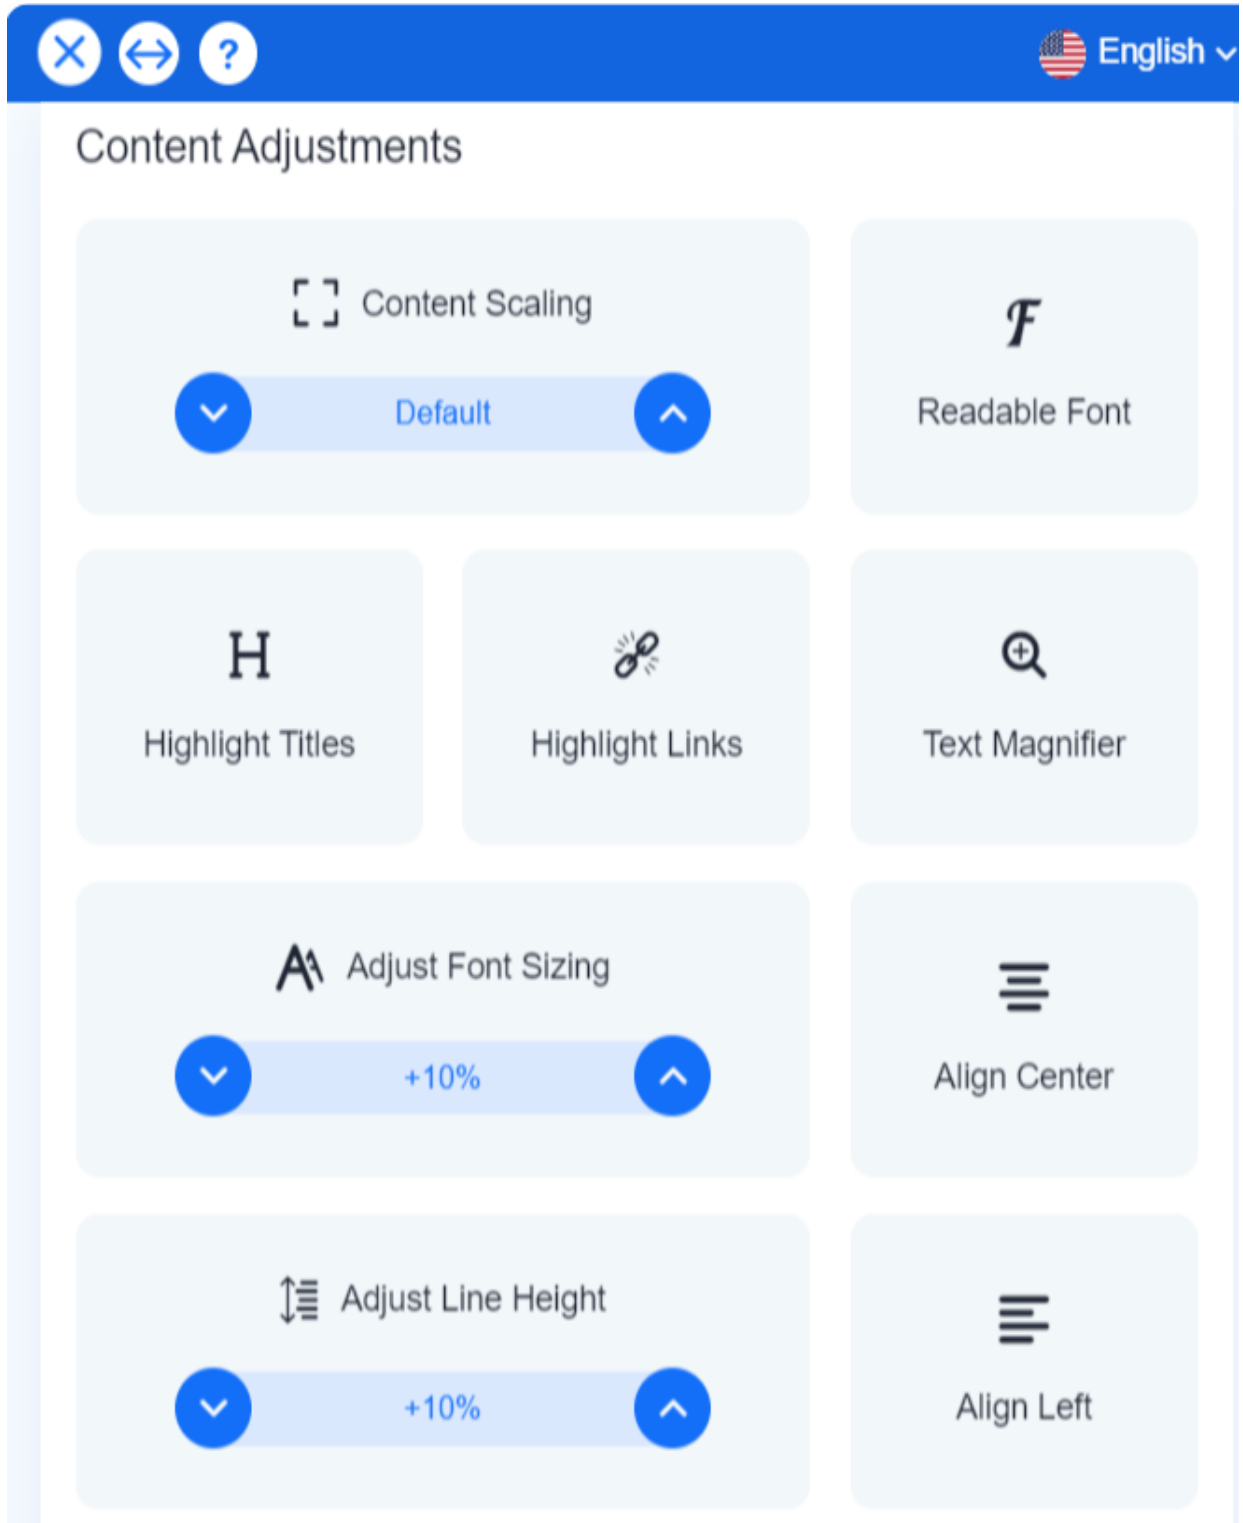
?

English

Content Adjustments

Content Scaling

Default

Readable Font

H

Highlight Titles

Highlight Links

Text Magnifier

Adjust Font Sizing

+10%

Align Center

Adjust Line Height

+10%

Align Left